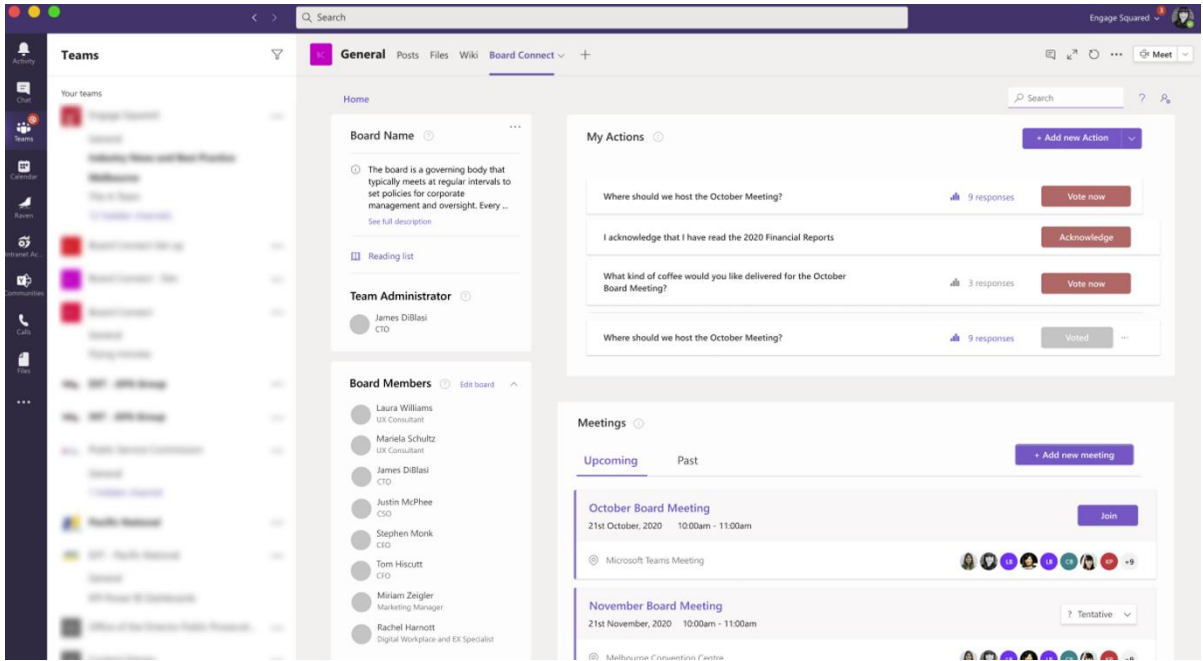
Search

Engage Squared

Activity
Chat
Teams
Calendar
Raven
Intranet Ac...
Communities
Calls
Files
...

Teams

Your teams

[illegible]

General Posts Files Wiki Board Connect +

Meet

Home

Search

Board Name

The board is a governing body that typically meets at regular intervals to set policies for corporate management and oversight. Every ...
See full description

Reading list

Team Administrator

James DiBlasi
CTO

Board Members Edit board

Laura Williams
UX Consultant

Mariela Schultz
UX Consultant

James DiBlasi
CTO

Justin McPhee
CSO

Stephen Monk
CEO

Tom Hiscutt
CFO

Miriam Zeigler
Marketing Manager

Rachel Harnott
Digital Workplace and EX Specialist

My Actions

+ Add new Action

Where should we host the October Meeting? 9 responses Vote now

I acknowledge that I have read the 2020 Financial Reports Acknowledge

What kind of coffee would you like delivered for the October Board Meeting? 3 responses Vote now

Where should we host the October Meeting? 9 responses Voted

Meetings

Upcoming Past

+ Add new meeting

October Board Meeting
21st October, 2020 10:00am - 11:00am
Join
Microsoft Teams Meeting
+9

November Board Meeting
21st November, 2020 10:00am - 11:00am
? Tentative
Melbourne Convention Centre